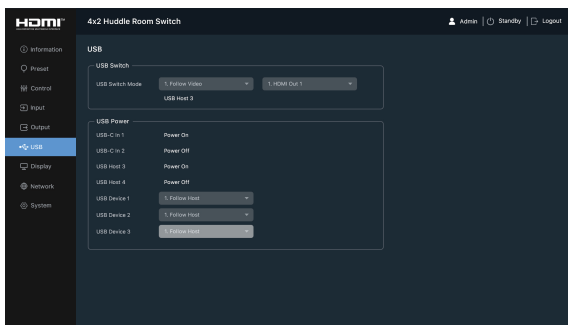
HDMI

4x2 Huddle Room Switch

Admin | Standby | Logout

Information
Preset
Control
Input
Output
USB
Display
Network
System

USB

USB Switch

USB Switch Mode | 1. Follow Video | 1. HDMI Out 1
USB Host 3

USB Power

USB-C In 1 | Power On
USB-C In 2 | Power Off
USB Host 3 | Power On
USB Host 4 | Power Off
USB Device 1 | 1. Follow Host
USB Device 2 | 1. Follow Host
USB Device 3 | 1. Follow Host